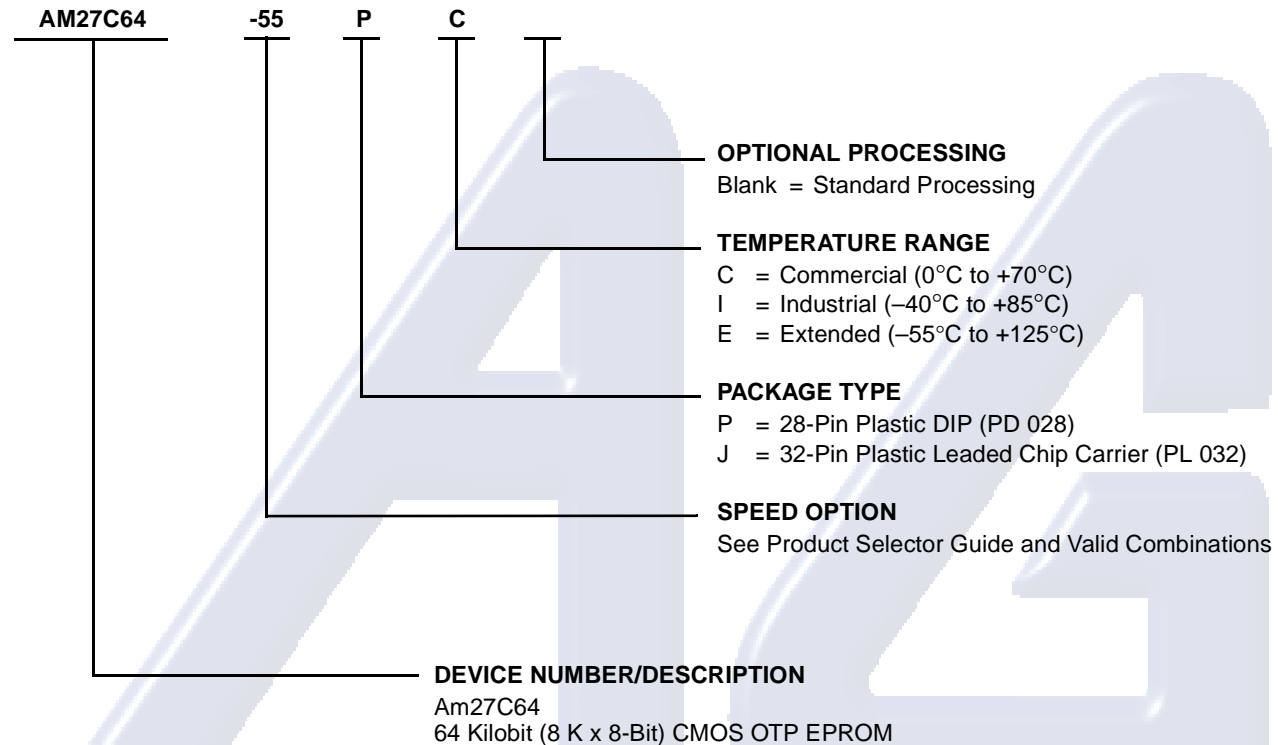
AM27C64 -55 P C

OPTIONAL PROCESSING
Blank = Standard Processing

TEMPERATURE RANGE
C = Commercial (0°C to +70°C)
I = Industrial (–40°C to +85°C)
E = Extended (–55°C to +125°C)

PACKAGE TYPE
P = 28-Pin Plastic DIP (PD 028)
J = 32-Pin Plastic Leaded Chip Carrier (PL 032)

SPEED OPTION
See Product Selector Guide and Valid Combinations

DEVICE NUMBER/DESCRIPTION
Am27C64
64 Kilobit (8 K x 8-Bit) CMOS OTP EPROM